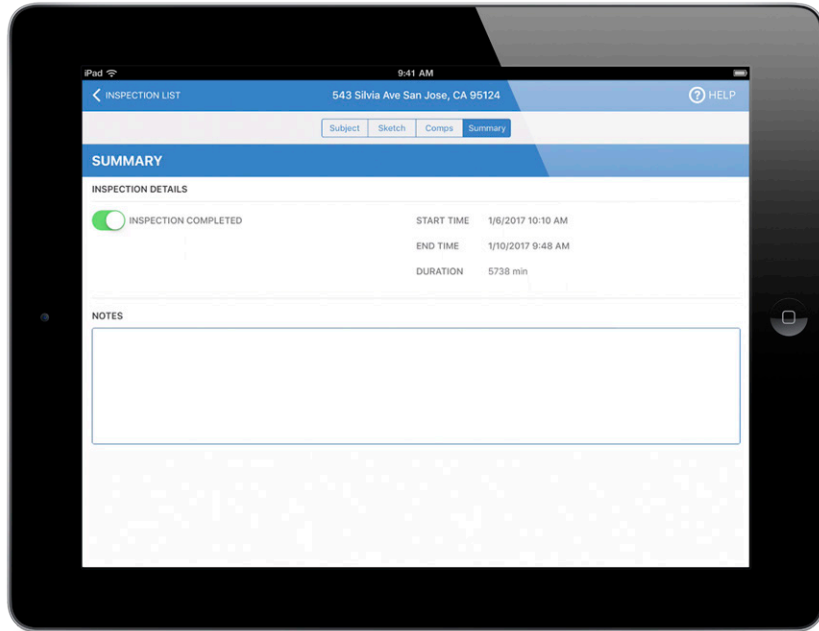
iPad
9:41 AM

INSPECTION LIST
543 Silvia Ave San Jose, CA 95124
HELP

Subject
Sketch
Comps
Summary

SUMMARY

INSPECTION DETAILS

INSPECTION COMPLETED

START TIME 1/6/2017 10:10 AM
END TIME 1/10/2017 9:48 AM
DURATION 5738 min

NOTES